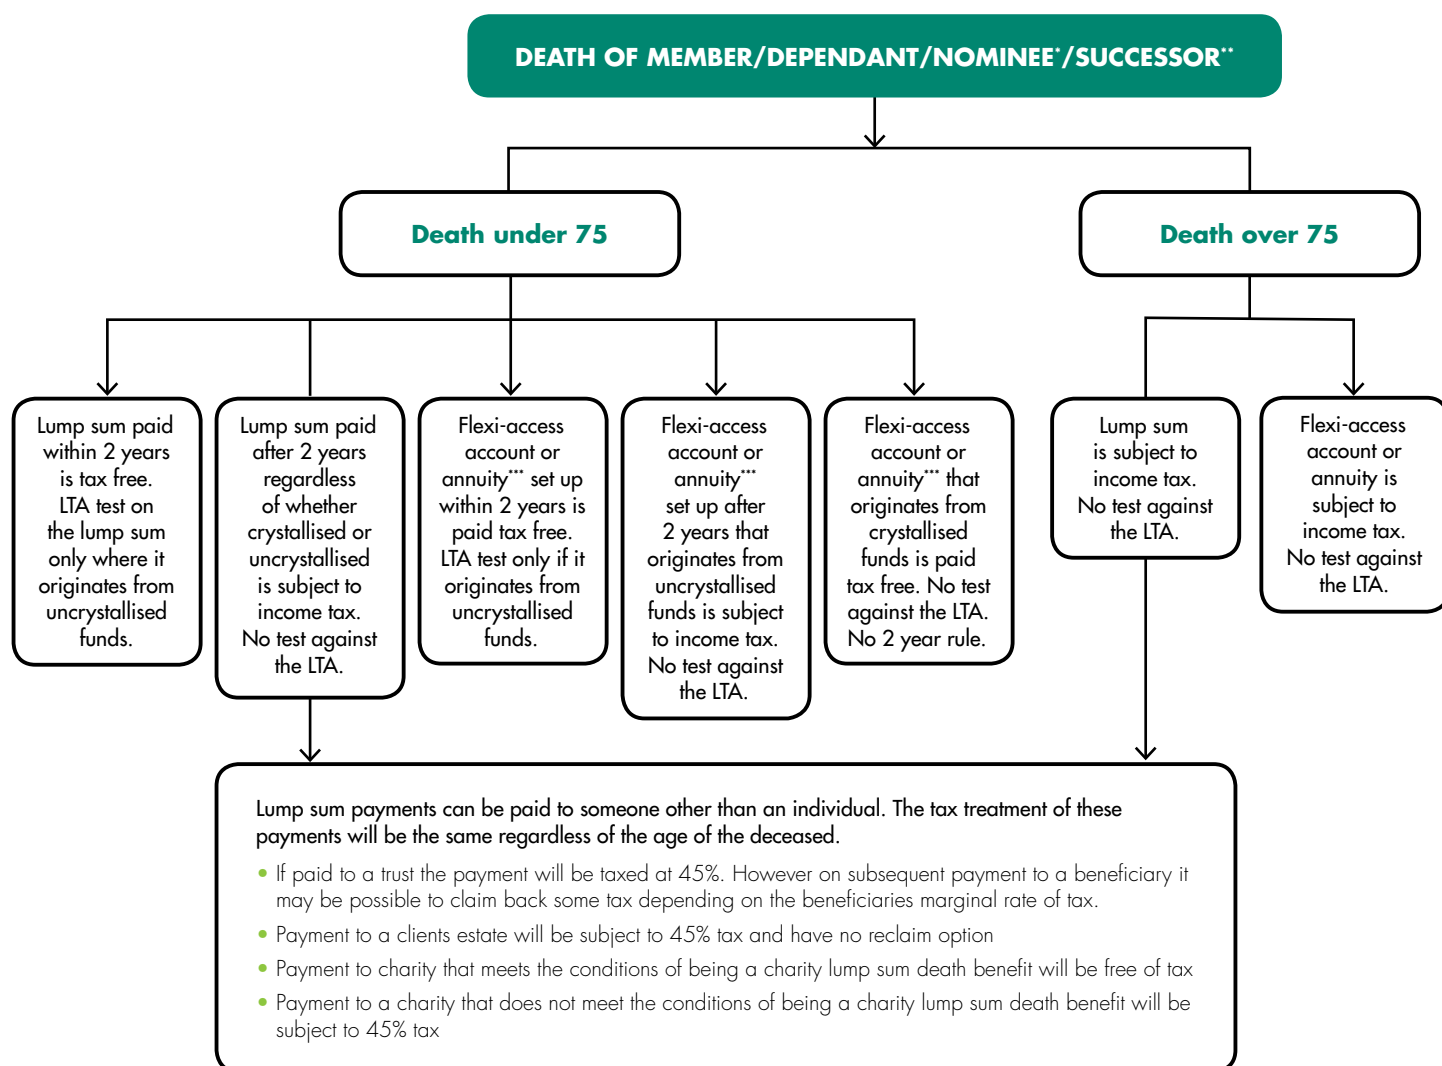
DEATH OF MEMBER/DEPENDANT/NOMINEE*/SUCCESSOR**

Death under 75

Death over 75

Lump sum paid within 2 years is tax free. LTA test on the lump sum only where it originates from uncrystallised funds.

Lump sum paid after 2 years regardless of whether crystallised or uncrystallised is subject to income tax. No test against the LTA.

Flexi-access account or annuity*** set up within 2 years is paid tax free. LTA test only if it originates from uncrystallised funds.

Flexi-access account or annuity*** set up after 2 years that originates from uncrystallised funds is subject to income tax. No test against the LTA.

Flexi-access account or annuity*** that originates from crystallised funds is paid tax free. No test against the LTA. No 2 year rule.

Lump sum is subject to income tax. No test against the LTA.

Flexi-access account or annuity is subject to income tax. No test against the LTA.

Lump sum payments can be paid to someone other than an individual. The tax treatment of these payments will be the same regardless of the age of the deceased.

• If paid to a trust the payment will be taxed at 45%. However on subsequent payment to a beneficiary it may be possible to claim back some tax depending on the beneficiaries marginal rate of tax.
• Payment to a clients estate will be subject to 45% tax and have no reclaim option
• Payment to charity that meets the conditions of being a charity lump sum death benefit will be free of tax
• Payment to a charity that does not meet the conditions of being a charity lump sum death benefit will be subject to 45% tax